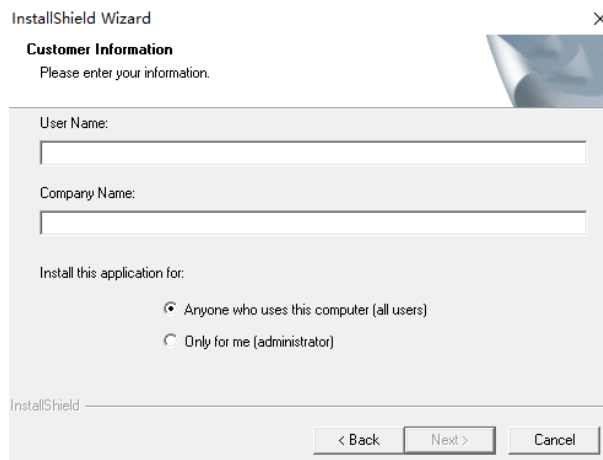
InstallShield Wizard
×

Customer Information
Please enter your information.

User Name:

Company Name:

Install this application for:

Anyone who uses this computer (all users)

Only for me (administrator)

InstallShield

< Back
Next >
Cancel